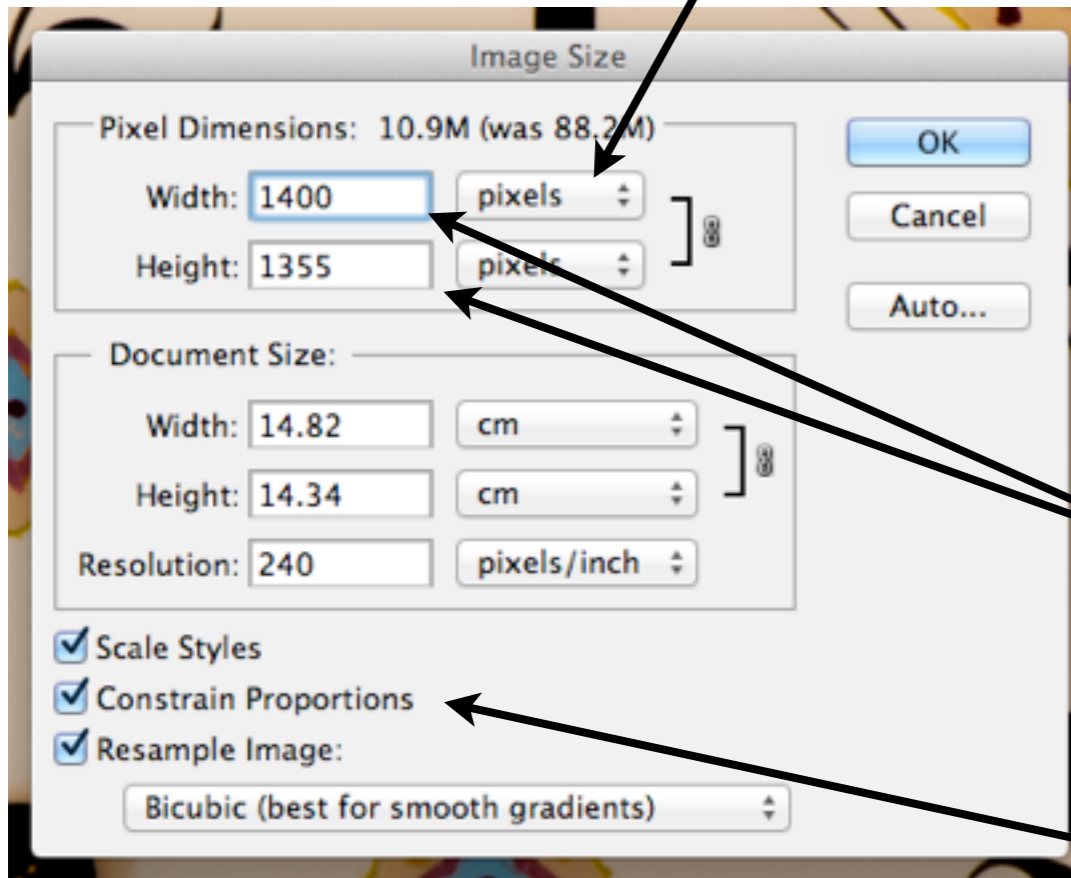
Image Size

Pixel Dimensions: 10.9M (was 88.2M)

Width: 1400 pixels

Height: 1355 pixels

OK

Cancel

Auto...

Document Size:

Width: 14.82 cm

Height: 14.34 cm

Resolution: 240 pixels/inch

Scale Styles

Constrain Proportions

Resample Image:

Bicubic (best for smooth gradients)